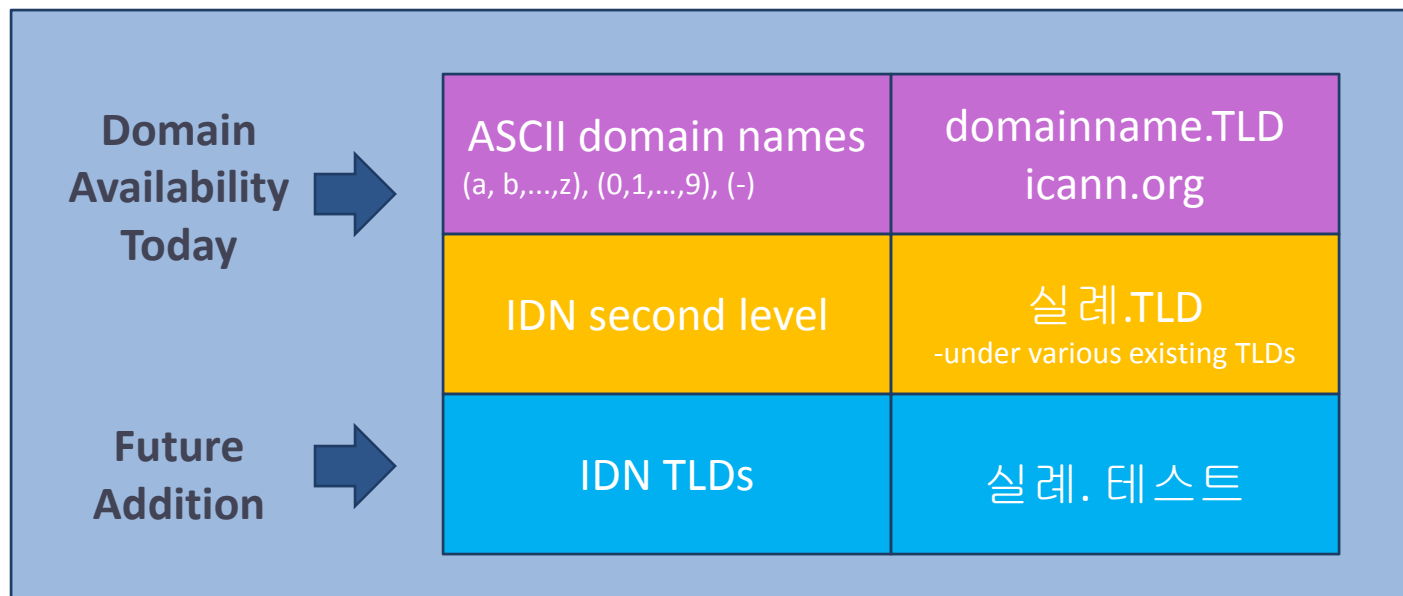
Domain Availability Today

Future Addition

| ASCII domain names (a, b,…,z), (0,1,…,9), (-) | domainname.TLD icann.org |
|---|---|
| IDN second level | 실례.TLD -under various existing TLDs |
| IDN TLDs | 실례. 테스트 |